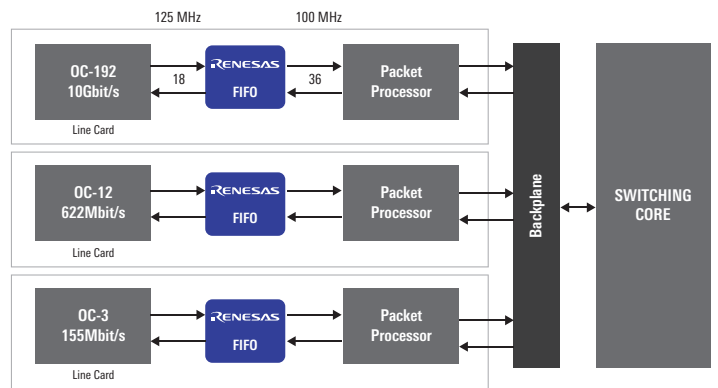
125 MHz

100 MHz

OC-192
10Gbit/s

18

RENESAS
FIFO

36

Packet
Processor

Line Card

OC-12
622Mbit/s

RENESAS
FIFO

Packet
Processor

Line Card

OC-3
155Mbit/s

RENESAS
FIFO

Packet
Processor

Line Card

Backplane

SWITCHING
CORE